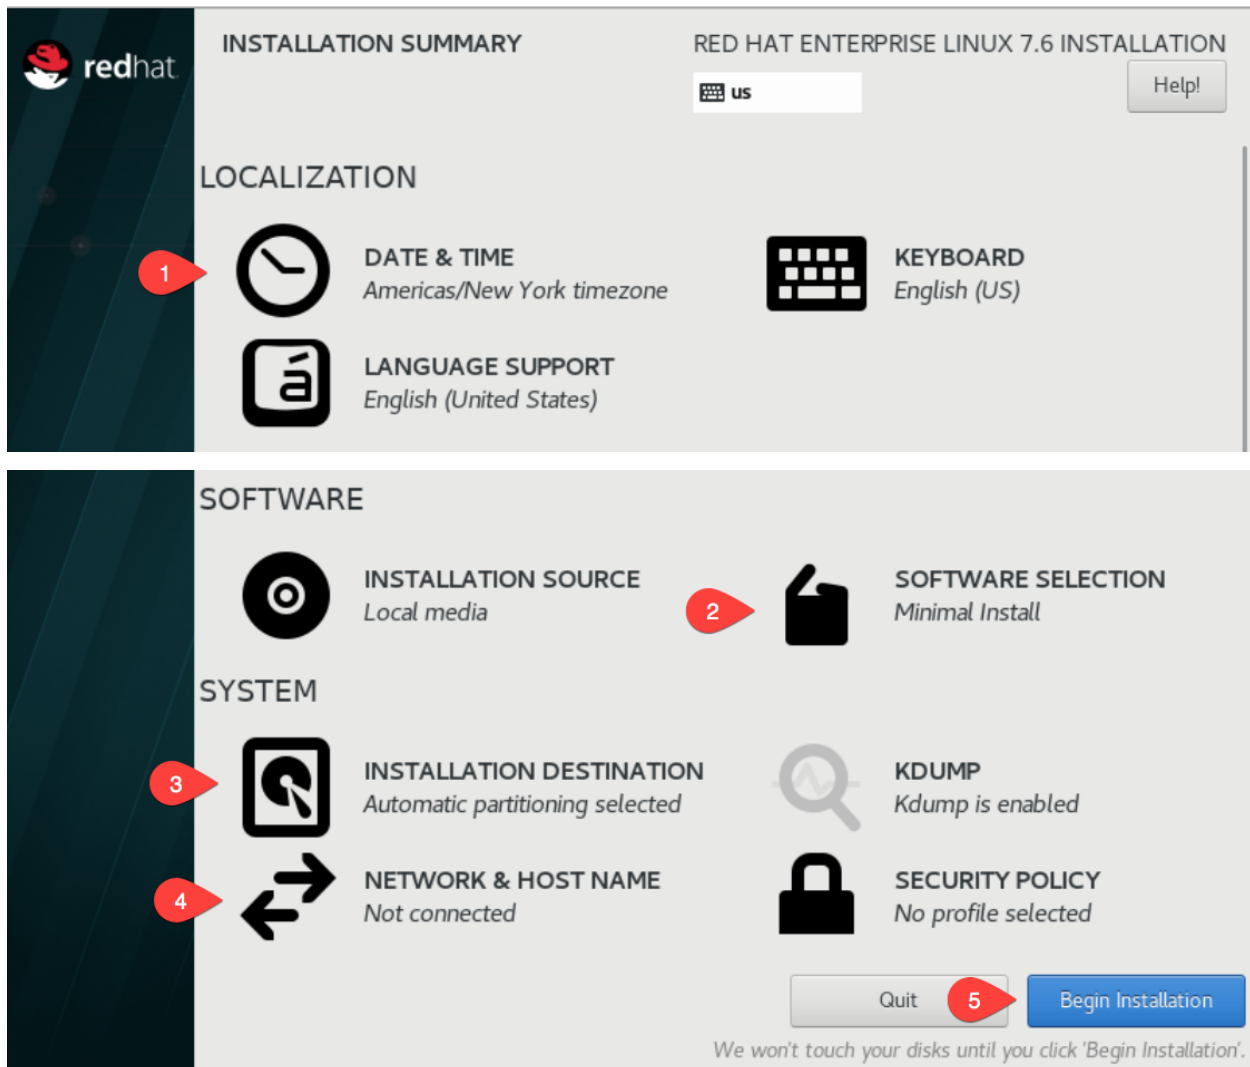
redhat

INSTALLATION SUMMARY

RED HAT ENTERPRISE LINUX 7.6 INSTALLATION

us

Help!

LOCALIZATION

1

DATE & TIME
Americas/New York timezone

KEYBOARD
English (US)

LANGUAGE SUPPORT
English (United States)

SOFTWARE

INSTALLATION SOURCE
Local media

2

SOFTWARE SELECTION
Minimal Install

SYSTEM

3

INSTALLATION DESTINATION
Automatic partitioning selected

KDUMP
Kdump is enabled

4

NETWORK & HOST NAME
Not connected

SECURITY POLICY
No profile selected

Quit

5

Begin Installation

We won't touch your disks until you click 'Begin Installation'.